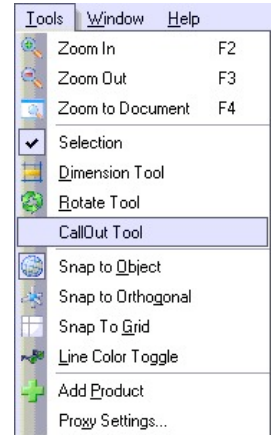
Tools Window Help
Zoom In F2
Zoom Out F3
Zoom to Document F4
Selection
Dimension Tool
Rotate Tool
CallOut Tool
Snap to Object
Snap to Orthogonal
Snap To Grid
Line Color Toggle
Add Product
Proxy Settings...